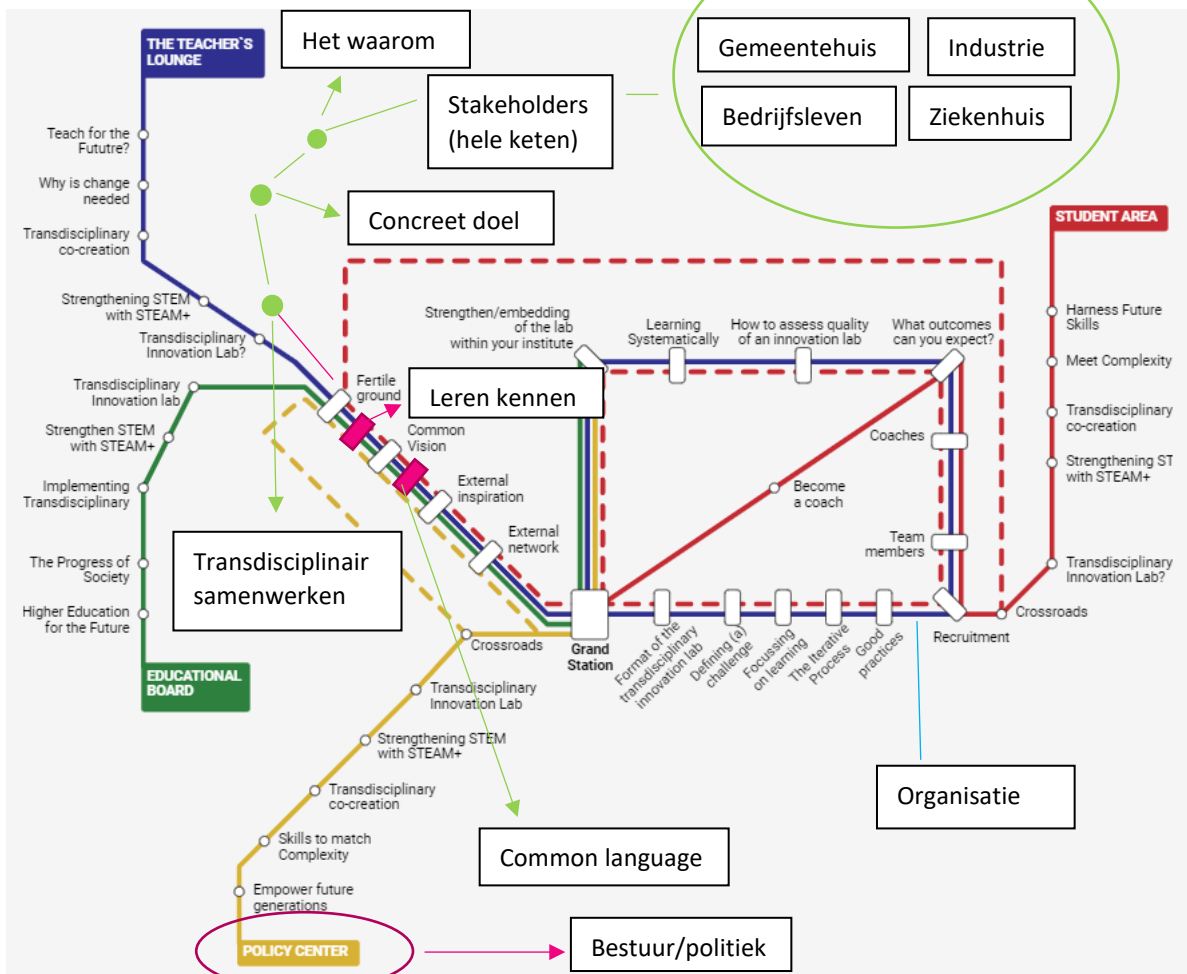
THE TEACHER`S LOUNGE

Teach for the Fututre?

Why is change needed

Transdisciplinary co-creation

Strengthening STEM with STEAM+

Transdisciplinary Innovation Lab?

Het waarom

Stakeholders (hele keten)

Gemeentehuis

Industrie

Bedrijfsleven

Ziekenhuis

Concreet doel

STUDENT AREA

Harness Future Skills

Meet Complexity

Transdisciplinary co-creation

Strengthening ST with STEAM+

Transdisciplinary Innovation Lab?

Crossroads

Strengthen/embedding of the lab within your institute

Learning Systematically

How to assess quality of an innovation lab

What outcomes can you expect?

Coaches

Become a coach

Team members

Recruitment

Fertile ground

Leren kennen

Common Vision

External inspiration

External network

Transdisciplinary Innovation lab

Strengthen STEM with STEAM+

Implementing Transdisciplinary

The Progress of Society

Higher Education for the Future

EDUCATIONAL BOARD

Transdisciplinair samenwerken

Grand Station

Format of the transdisciplinary innovation lab

Defining (a) challenge

Focussing on learning

The Iterative Process

Good practices

Crossroads

Transdisciplinary Innovation Lab

Strengthening STEM with STEAM+

Transdisciplinary co-creation

Skills to match Complexity

Empower future generations

POLICY CENTER

Organisatie

Common language

Bestuur/politiek